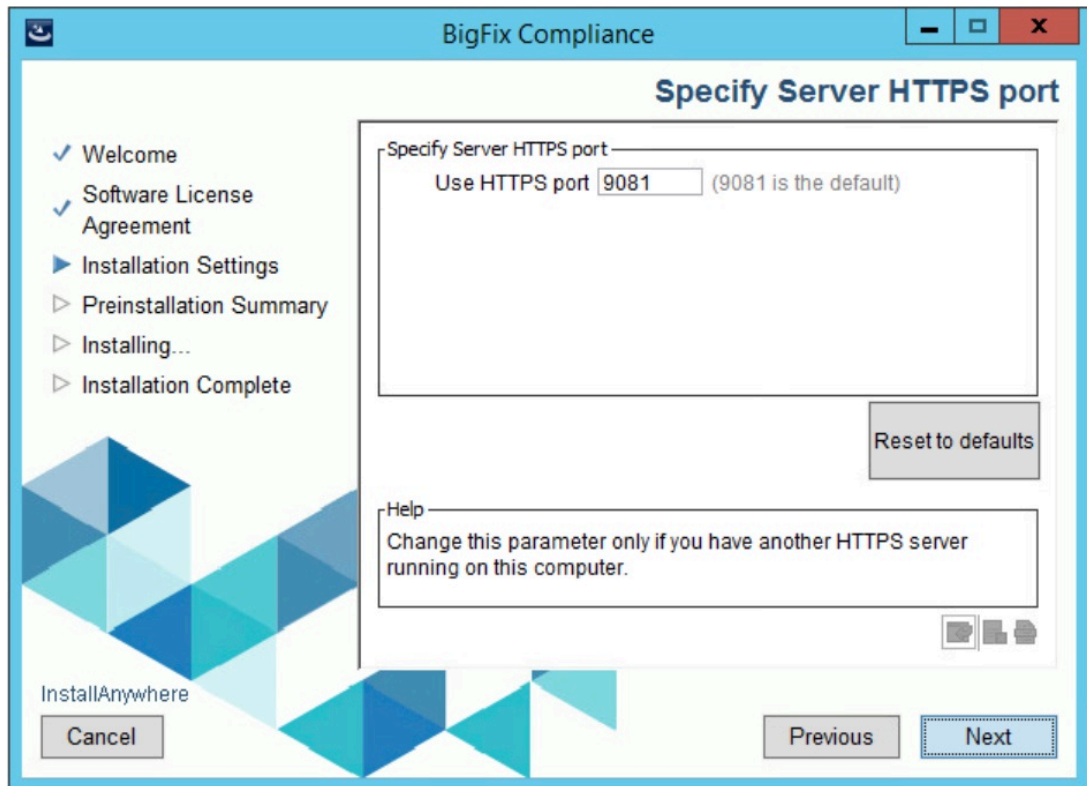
BigFix Compliance

Specify Server HTTPS port

✓ Welcome
✓ Software License Agreement
▶ Installation Settings
▷ Preinstallation Summary
▷ Installing...
▷ Installation Complete

Specify Server HTTPS port
Use HTTPS port 9081 (9081 is the default)

Reset to defaults

Help
Change this parameter only if you have another HTTPS server running on this computer.

InstallAnywhere
Cancel
Previous
Next